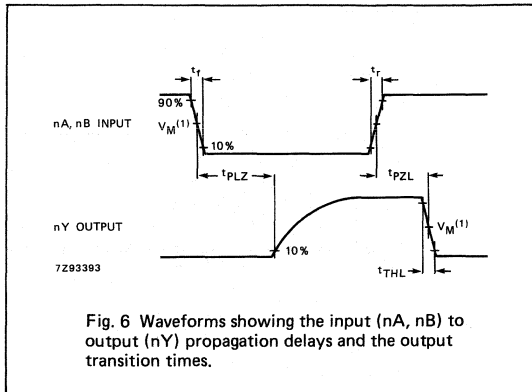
$t_f$

$t_r$

90%

nA, nB INPUT

$V_M^{(1)}$

10%

$t_{PLZ}$

$t_{PZL}$

nY OUTPUT

$V_M^{(1)}$

10%

7Z93393

$t_{THL}$

Fig. 6 Waveforms showing the input (nA, nB) to output (nY) propagation delays and the output transition times.